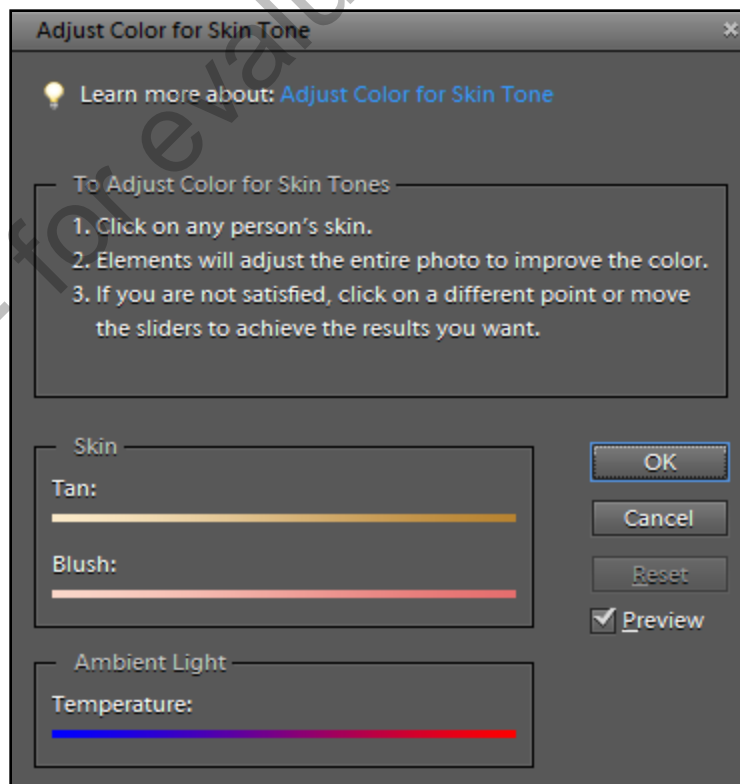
Adjust Color for Skin Tone

Learn more about: Adjust Color for Skin Tone

To Adjust Color for Skin Tones

1. Click on any person's skin.
2. Elements will adjust the entire photo to improve the color.
3. If you are not satisfied, click on a different point or move the sliders to achieve the results you want.

Skin

Tan:

Blush:

Ambient Light

Temperature:

OK

Cancel

Reset

Preview